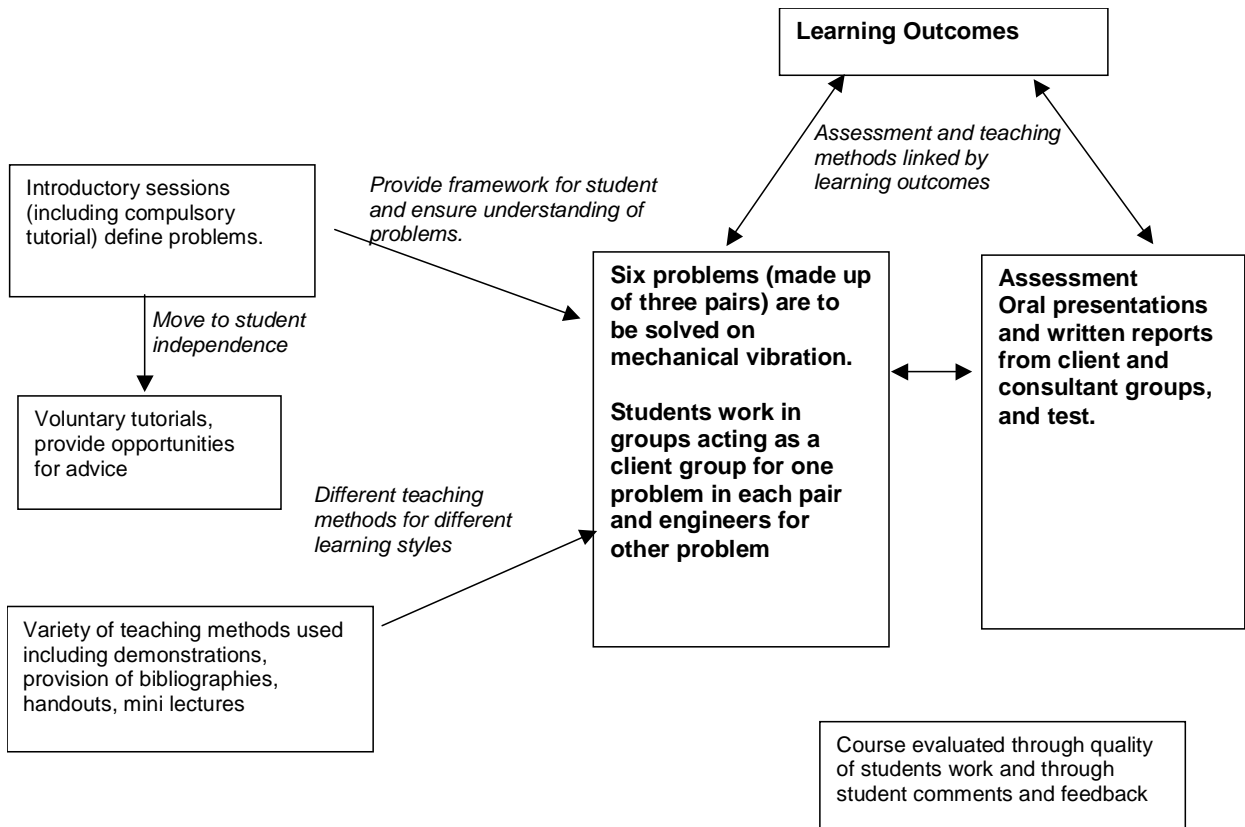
Learning Outcomes

Assessment and teaching methods linked by learning outcomes

Introductory sessions (including compulsory tutorial) define problems.

Provide framework for student and ensure understanding of problems.

Move to student independence

Voluntary tutorials, provide opportunities for advice

Six problems (made up of three pairs) are to be solved on mechanical vibration.

Students work in groups acting as a client group for one problem in each pair and engineers for other problem

Assessment
Oral presentations and written reports from client and consultant groups, and test.

Different teaching methods for different learning styles

Variety of teaching methods used including demonstrations, provision of bibliographies, handouts, mini lectures

Course evaluated through quality of students work and through student comments and feedback